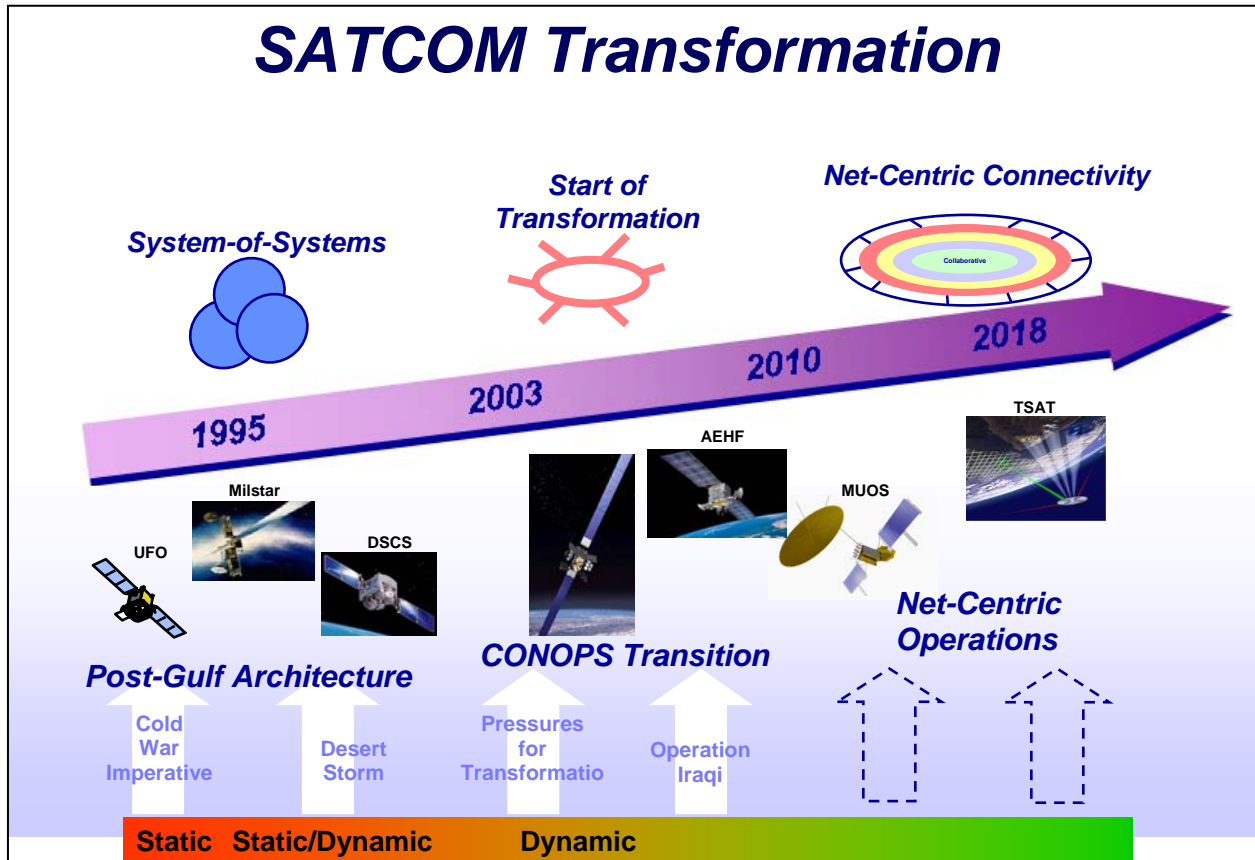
SATCOM Transformation

System-of-Systems

Start of Transformation

Net-Centric Connectivity

Collaborative

1995

2003

2010

2018

UFO

Milstar

DSCS

AEHF

MUOS

TSAT

Post-Gulf Architecture

CONOPS Transition

Net-Centric Operations

Cold War Imperative

Desert Storm

Pressures for Transformatio

Operation Iraqi

Static Static/Dynamic Dynamic